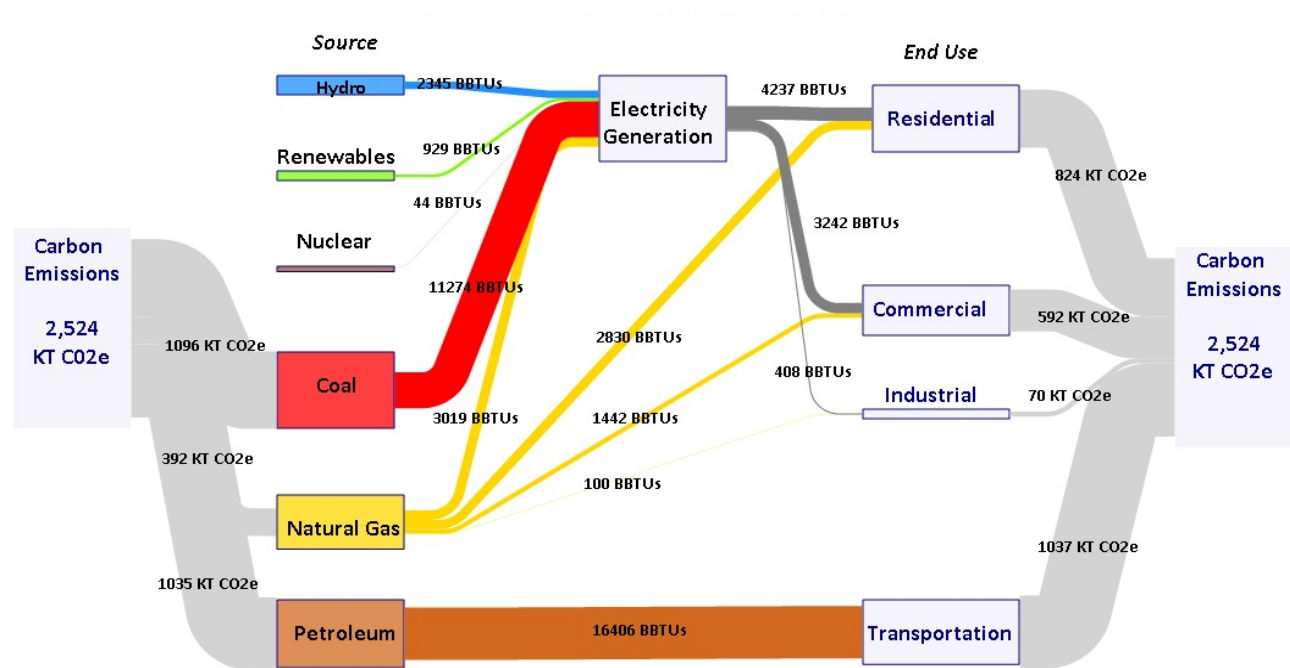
Source

End Use

Hydro
2345 BBTUs
Renewables
929 BBTUs
44 BBTUs
Nuclear
Electricity Generation
4237 BBTUs
Residential
3242 BBTUs
824 KT CO2e

Carbon Emissions
2,524 KT C02e

1096 KT CO2e
Coal
11274 BBTUs
2830 BBTUs
Commercial
592 KT CO2e
408 BBTUs
Industrial
70 KT CO2e
3019 BBTUs
1442 BBTUs
392 KT CO2e
100 BBTUs
Natural Gas
1037 KT CO2e
1035 KT CO2e
Petroleum
16406 BBTUs
Transportation

Carbon Emissions
2,524 KT CO2e